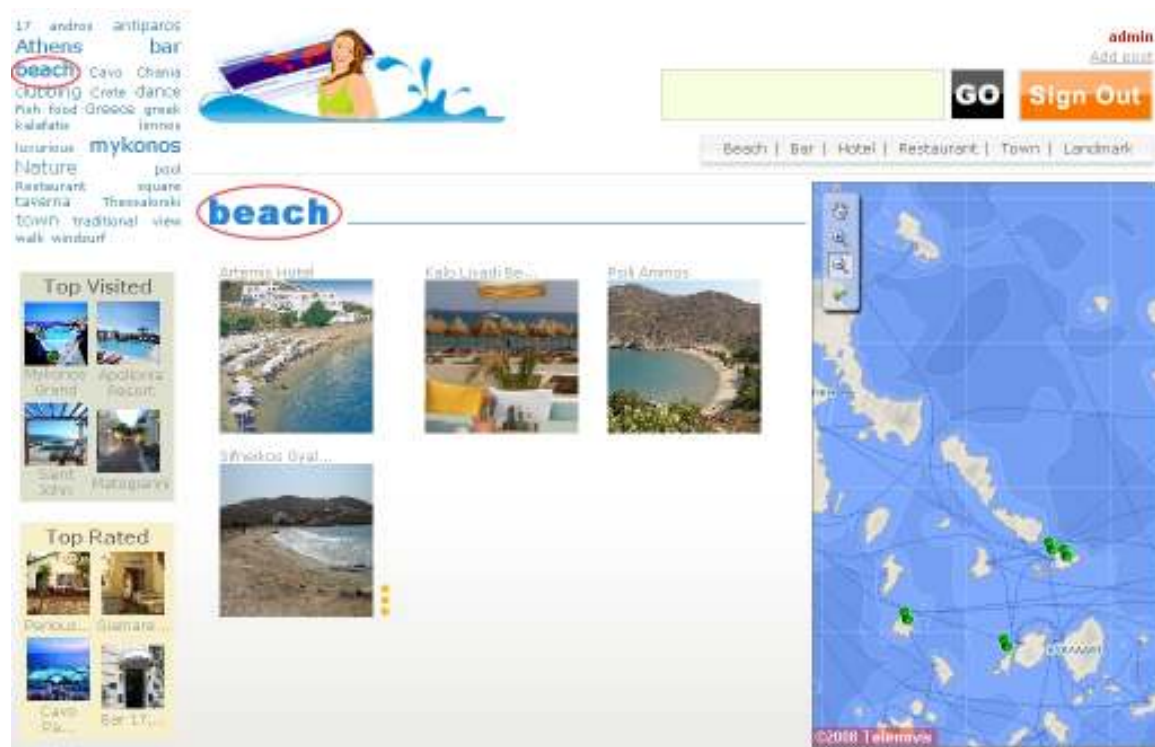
17 andros antiparos Athens bar beach Cavo Chania clubbing Crete dance Fish food Greece greek kalafatis limnos luxurious mykonos Nature pool Restaurant square taverna Thessaloniki town traditional view walk windsurf

admin
Add post

GO Sign Out

Beach | Bar | Hotel | Restaurant | Town | Landmark

beach

Artemis Hotel
Kalo Livadi Be...
Psili Ammos
Sifneikos Gyal...

Top Visited
Mykonos Grand
Apollonia Resort
Saint John
Matogianni

Top Rated
Porous...
Siamare...
Cavo Pa...
Bar 17...

©2008 Telemaya